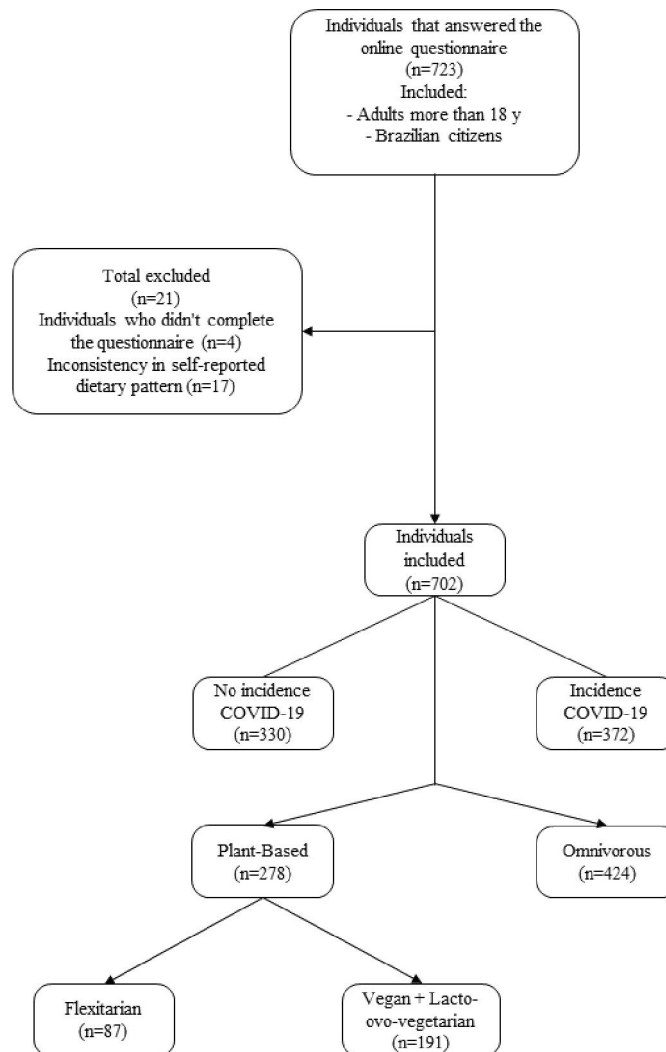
Individuals that answered the online questionnaire (n=723)
Included:
- Adults more than 18 y
- Brazilian citizens

Total excluded (n=21)
Individuals who didn't complete the questionnaire (n=4)
Inconsistency in self-reported dietary pattern (n=17)

Individuals included (n=702)

No incidence COVID-19 (n=330)

Incidence COVID-19 (n=372)

Plant-Based (n=278)

Omnivorous (n=424)

Flexitarian (n=87)

Vegan + Lacto-ovo-vegetarian (n=191)